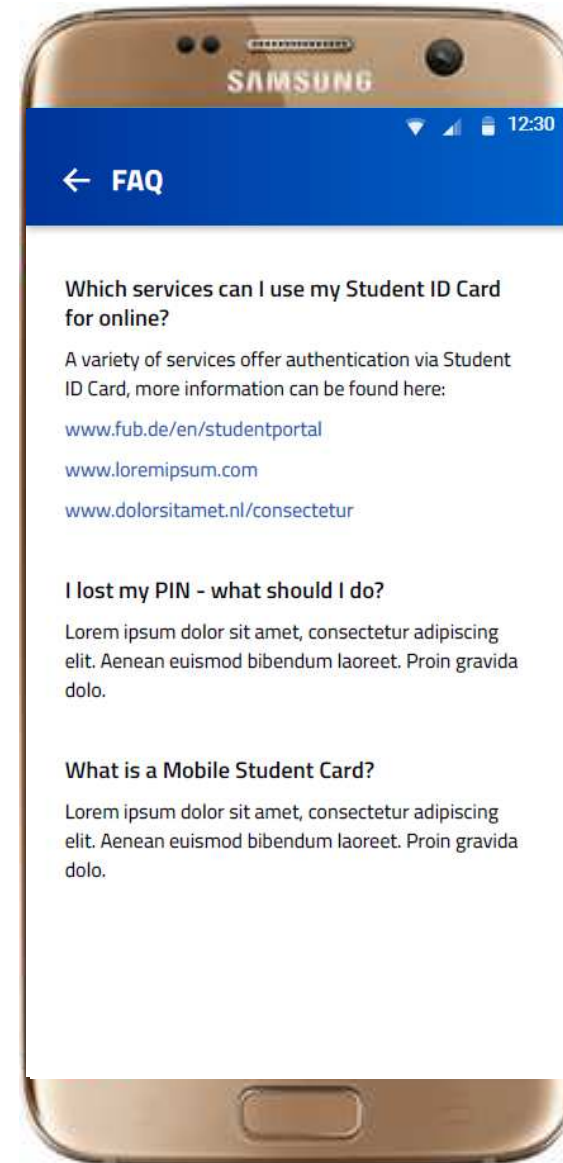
SAMSUNG

12:30

← FAQ

Which services can I use my Student ID Card for online?

A variety of services offer authentication via Student ID Card, more information can be found here:

www.fub.de/en/studentportal

www.loremipsum.com

www.dolorsitamet.nl/consectetur

I lost my PIN - what should I do?

Lorem ipsum dolor sit amet, consectetur adipiscing elit. Aenean euismod bibendum laoreet. Proin gravida dolo.

What is a Mobile Student Card?

Lorem ipsum dolor sit amet, consectetur adipiscing elit. Aenean euismod bibendum laoreet. Proin gravida dolo.